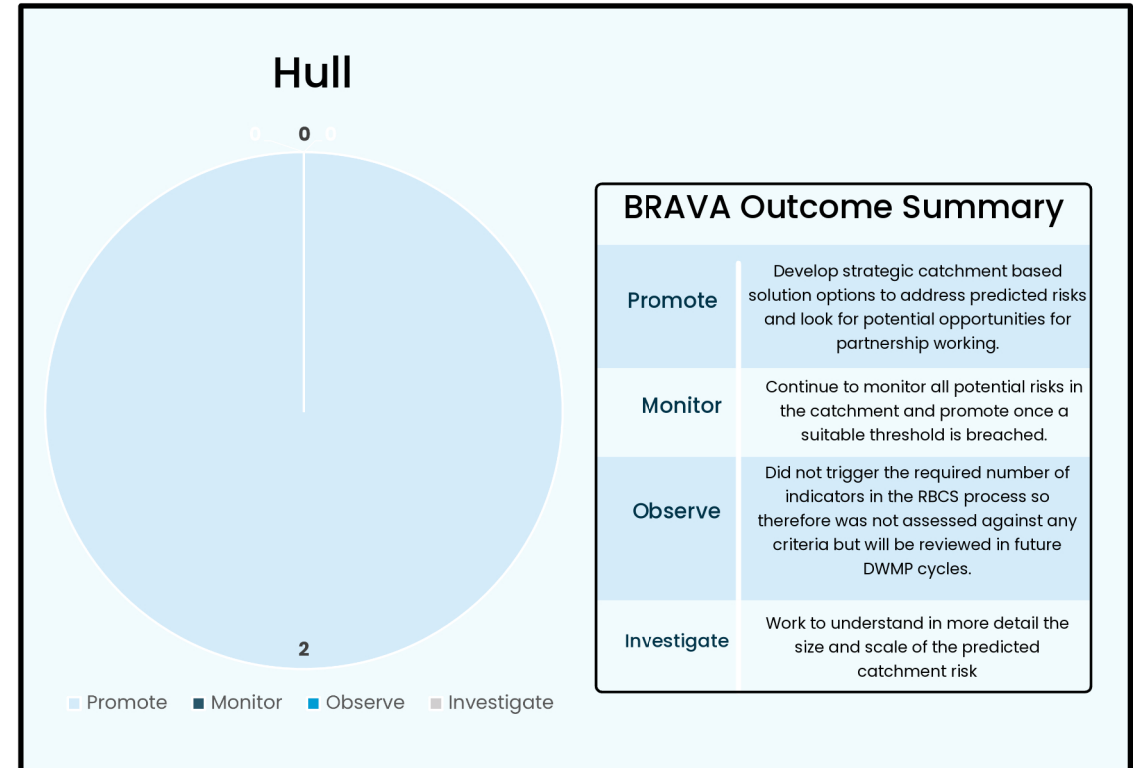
Hull

0 0 0

2

Promote Monitor Observe Investigate

BRAVA Outcome Summary

| | |
|---|---|
| Promote | Develop strategic catchment based solution options to address predicted risks and look for potential opportunities for partnership working. |
| Monitor | Continue to monitor all potential risks in the catchment and promote once a suitable threshold is breached. |
| Observe | Did not trigger the required number of indicators in the RBCS process so therefore was not assessed against any criteria but will be reviewed in future DWMP cycles. |
| Investigate | Work to understand in more detail the size and scale of the predicted catchment risk |